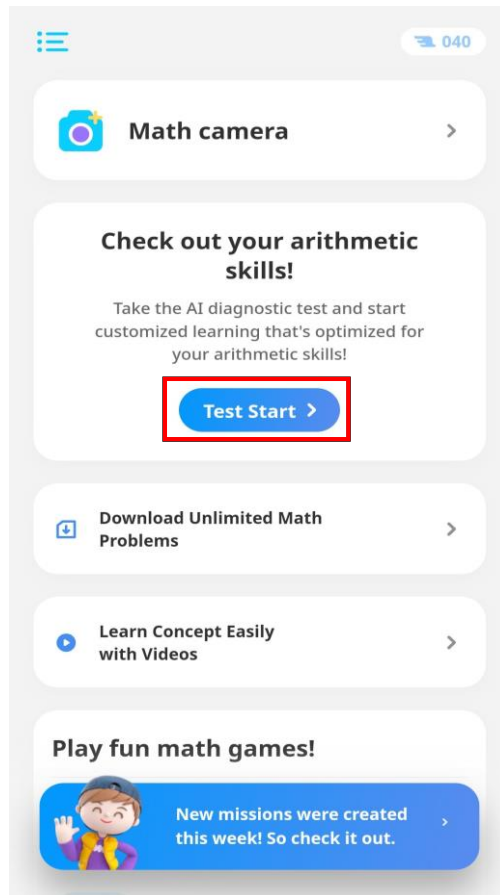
040

Math camera

Check out your arithmetic skills!

Take the AI diagnostic test and start customized learning that's optimized for your arithmetic skills!

Test Start

Download Unlimited Math Problems

Learn Concept Easily with Videos

Play fun math games!

New missions were created this week! So check it out.